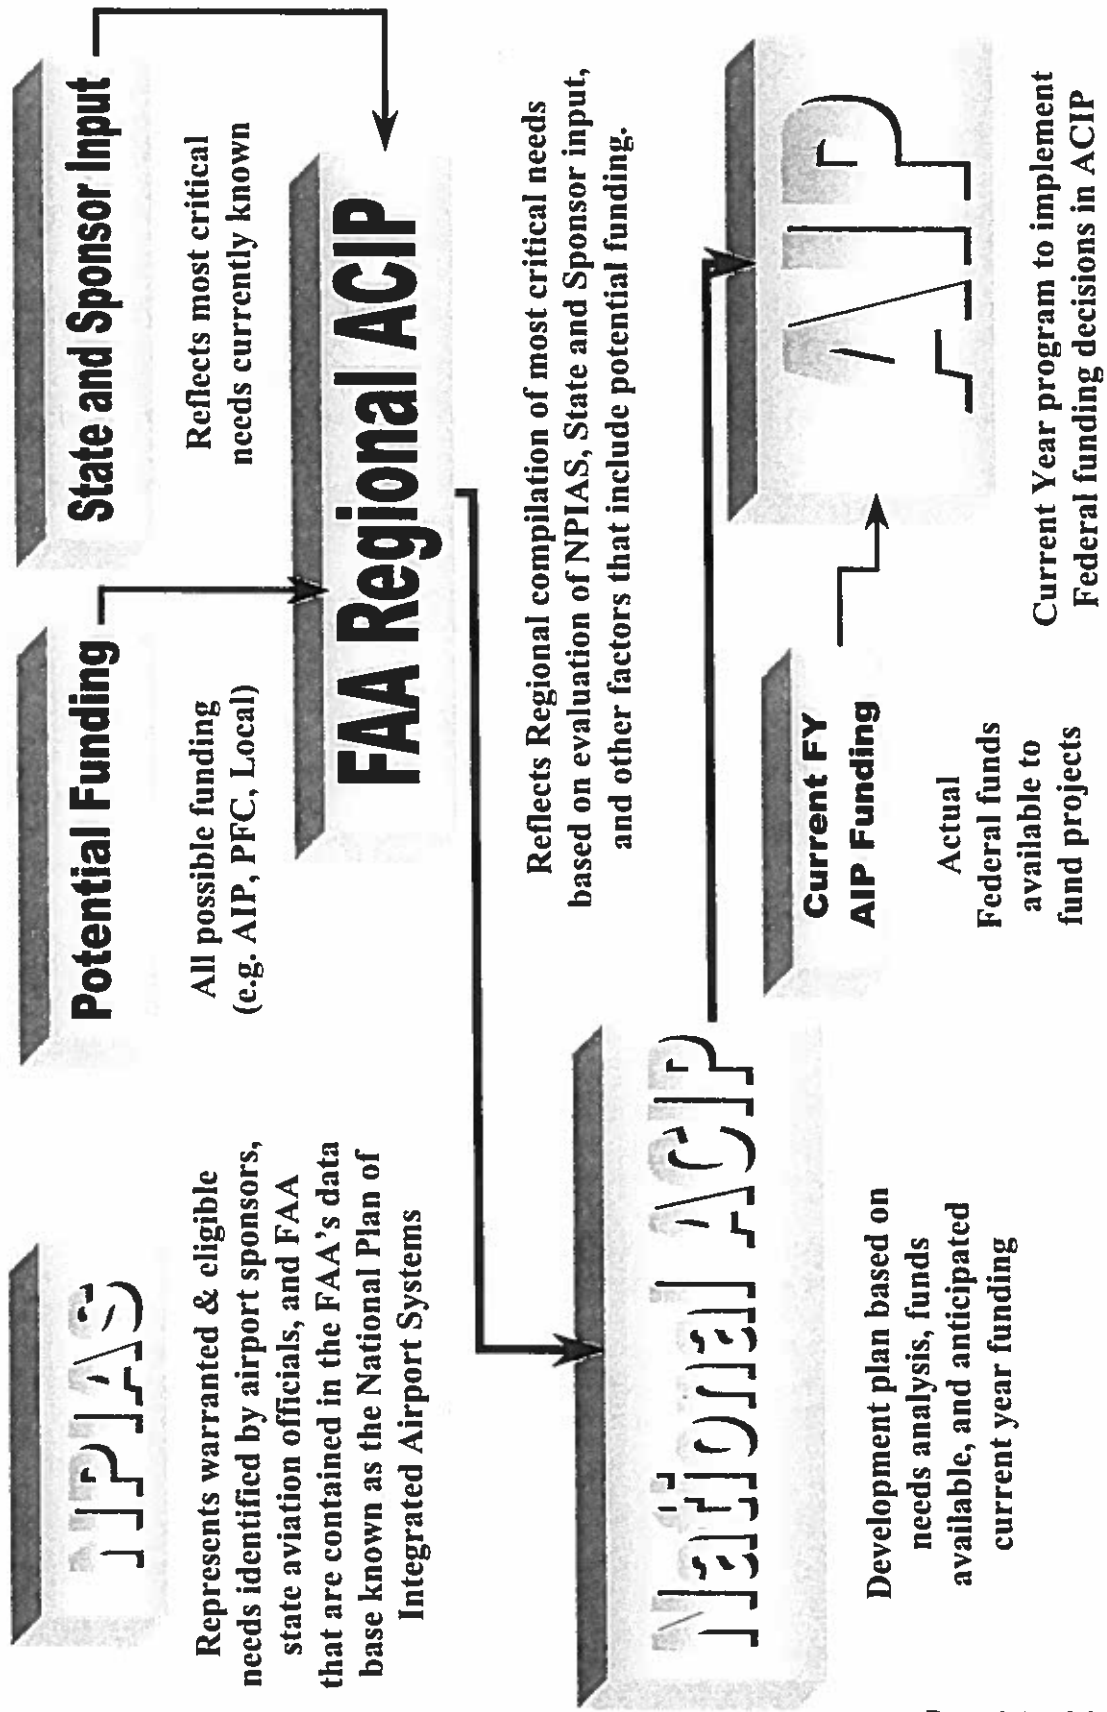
NPIAS

Represents warranted & eligible needs identified by airport sponsors, state aviation officials, and FAA that are contained in the FAA's data base known as the National Plan of Integrated Airport Systems

Potential Funding

All possible funding (e.g. AIP, PFC, Local)

State and Sponsor Input

Reflects most critical needs currently known

FAA Regional ACIP

Reflects Regional compilation of most critical needs based on evaluation of NPIAS, State and Sponsor input, and other factors that include potential funding.

National ACIP

Development plan based on needs analysis, funds available, and anticipated current year funding

Current FY AIP Funding

Actual Federal funds available to fund projects

AIP

Current Year program to implement Federal funding decisions in ACIP